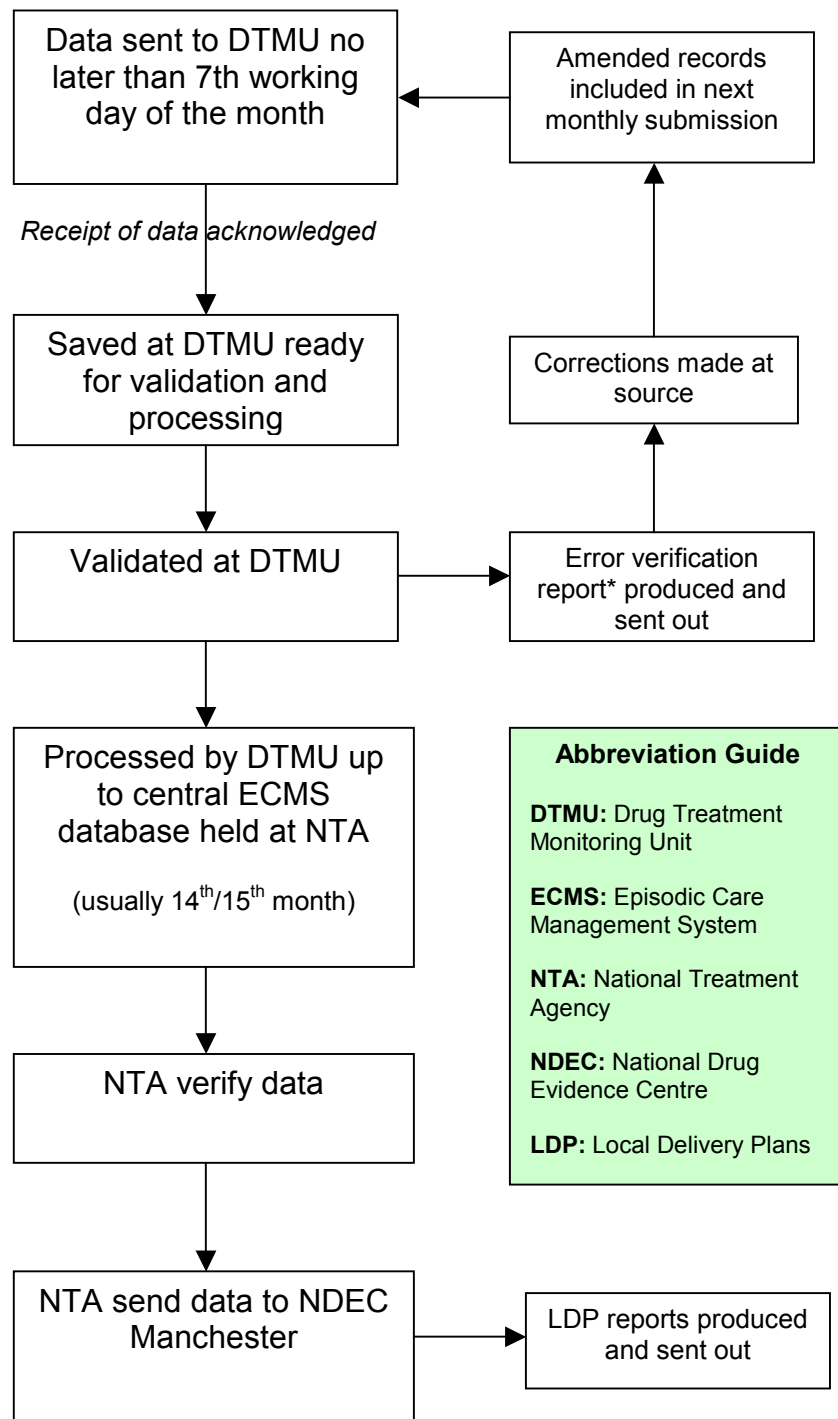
Data sent to DTMU no later than 7th working day of the month

Amended records included in next monthly submission

Receipt of data acknowledged

Saved at DTMU ready for validation and processing

Corrections made at source

Validated at DTMU

Error verification report* produced and sent out

Processed by DTMU up to central ECMS database held at NTA

(usually $14^{th}$/$15^{th}$ month)

Abbreviation Guide

DTMU: Drug Treatment Monitoring Unit

ECMS: Episodic Care Management System

NTA: National Treatment Agency

NDEC: National Drug Evidence Centre

LDP: Local Delivery Plans

NTA verify data

NTA send data to NDEC Manchester

LDP reports produced and sent out